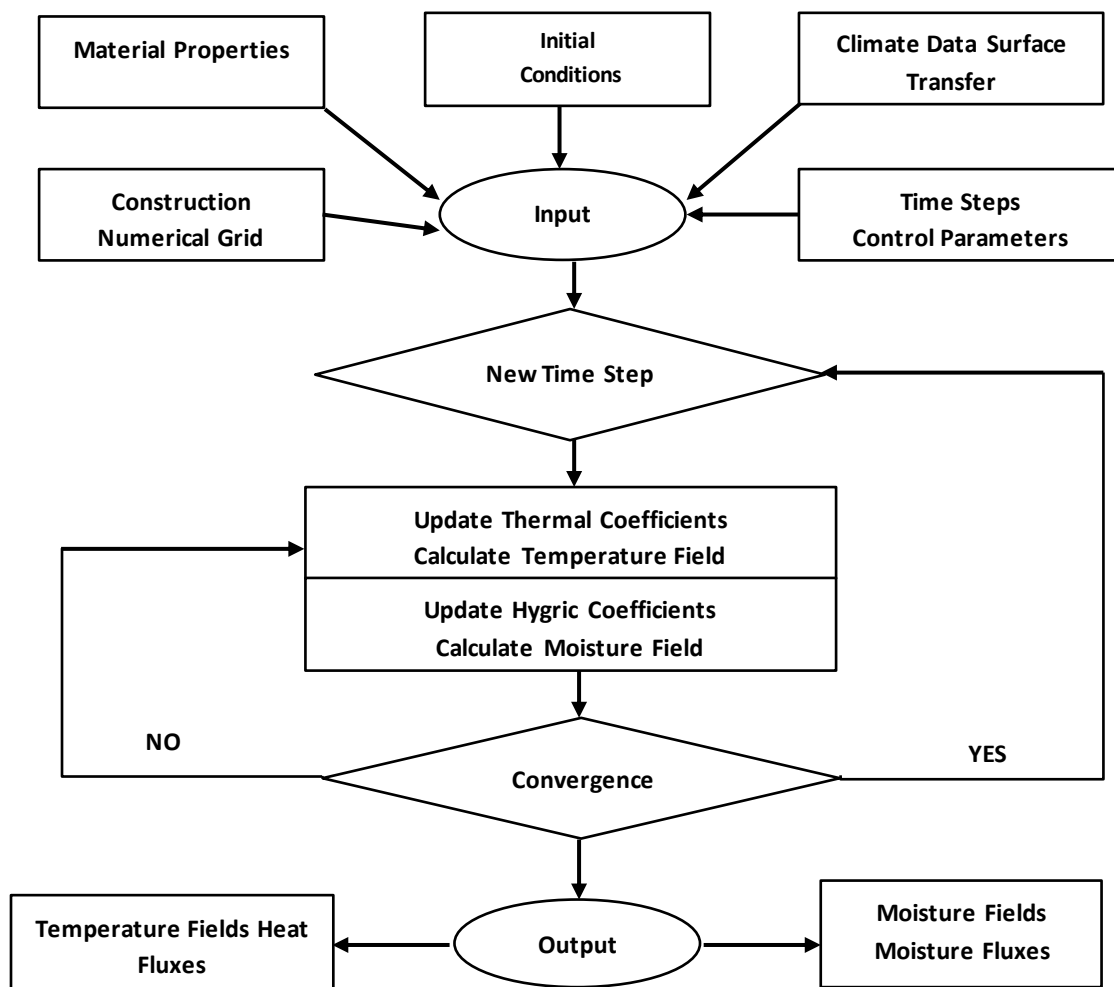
Material Properties

Initial Conditions

Climate Data Surface Transfer

Construction Numerical Grid

Input

Time Steps Control Parameters

New Time Step

Update Thermal Coefficients Calculate Temperature Field

Update Hygric Coefficients Calculate Moisture Field

NO

YES

Convergence

Temperature Fields Heat Fluxes

Output

Moisture Fields Moisture Fluxes